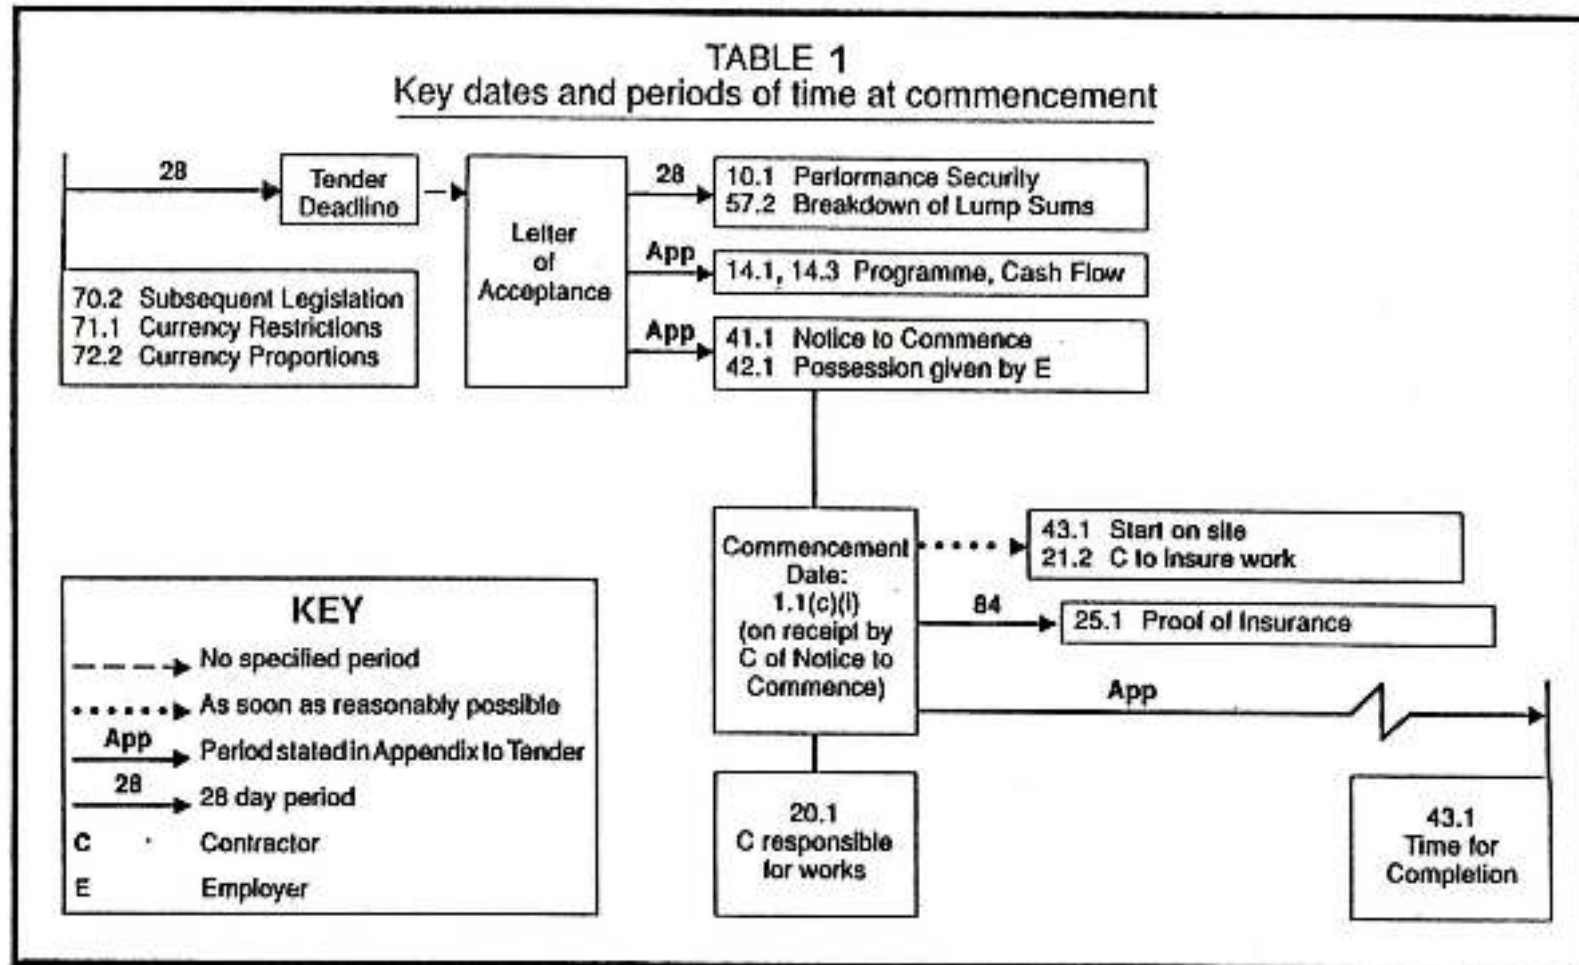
TABLE 1
Key dates and periods of time at commencement

28

Tender Deadline

70.2 Subsequent Legislation
71.1 Currency Restrictions
72.2 Currency Proportions

Letter of Acceptance

28

10.1 Performance Security
57.2 Breakdown of Lump Sums

App

14.1, 14.3 Programme, Cash Flow

App

41.1 Notice to Commence
42.1 Possession given by E

Commencement Date: 1.1(c)(i) (on receipt by C of Notice to Commence)

43.1 Start on site
21.2 C to insure work

84

25.1 Proof of Insurance

App

20.1 C responsible for works

43.1 Time for Completion

KEY
No specified period
As soon as reasonably possible
App Period stated in Appendix to Tender
28 28 day period
C Contractor
E Employer